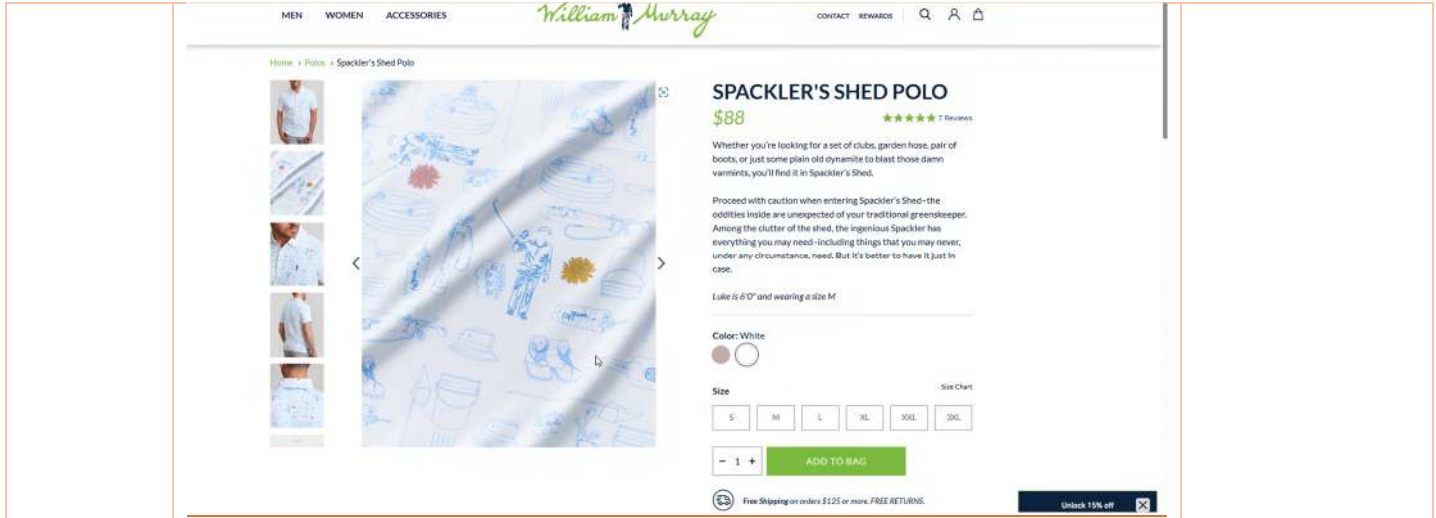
MEN WOMEN ACCESSORIES

William Murray

CONTACT REWARDS

Home › Polos › Spackler's Shed Polo

SPACKLER'S SHED POLO

$88

★★★★★ 7 Reviews

Whether you're looking for a set of clubs, garden hose, pair of boots, or just some plain old dynamite to blast those damn varmints, you'll find it in Spackler's Shed.

Proceed with caution when entering Spackler's Shed–the oddities inside are unexpected of your traditional greenskeeper. Among the clutter of the shed, the ingenious Spackler has everything you may need–including things that you may never, under any circumstance, need. But it's better to have it just in case.

Luke is 6'0" and wearing a size M

Color: White

Size

Size Chart

| S | M | L | XL | XXL | 3XL |
|---|---|---|---|---|---|

- 1 +

ADD TO BAG

Free Shipping on orders $125 or more. FREE RETURNS.

Unlock 15% off